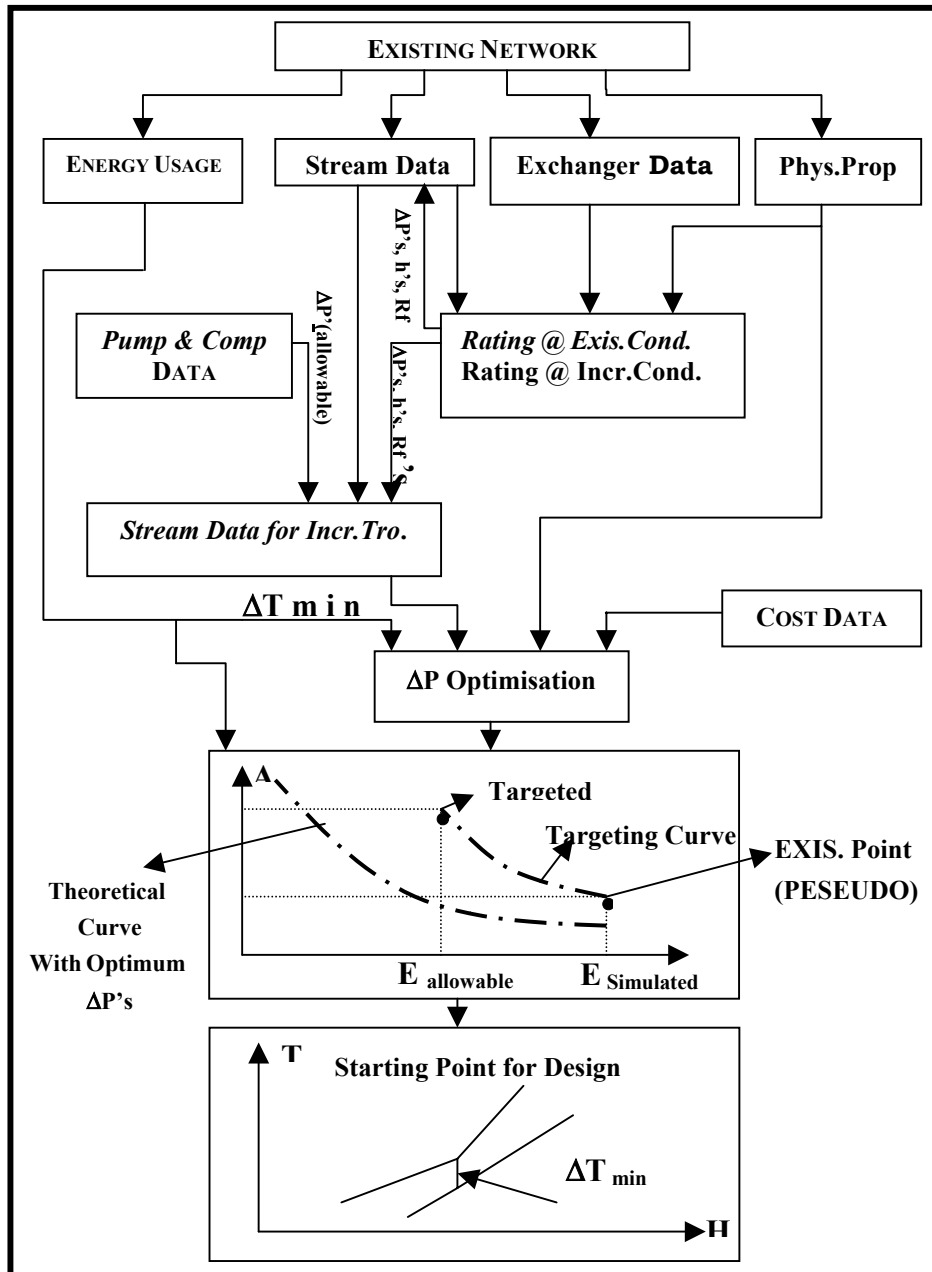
EXISTING NETWORK

ENERGY USAGE

Stream Data

Exchanger Data

Phys.Prop

ΔP's, h's, Rf

ΔP'(allowable)

Pump & Comp DATA

ΔP's, h's, Rf's

Rating @ Exis.Cond.
Rating @ Incr.Cond.

Stream Data for Incr.Tro.

ΔT m i n

COST DATA

ΔP Optimisation

A

Targeted

Targeting Curve

EXIS. Point (PESEUDO)

Theoretical Curve With Optimum ΔP's

E allowable

E Simulated

T

Starting Point for Design

ΔT min

H